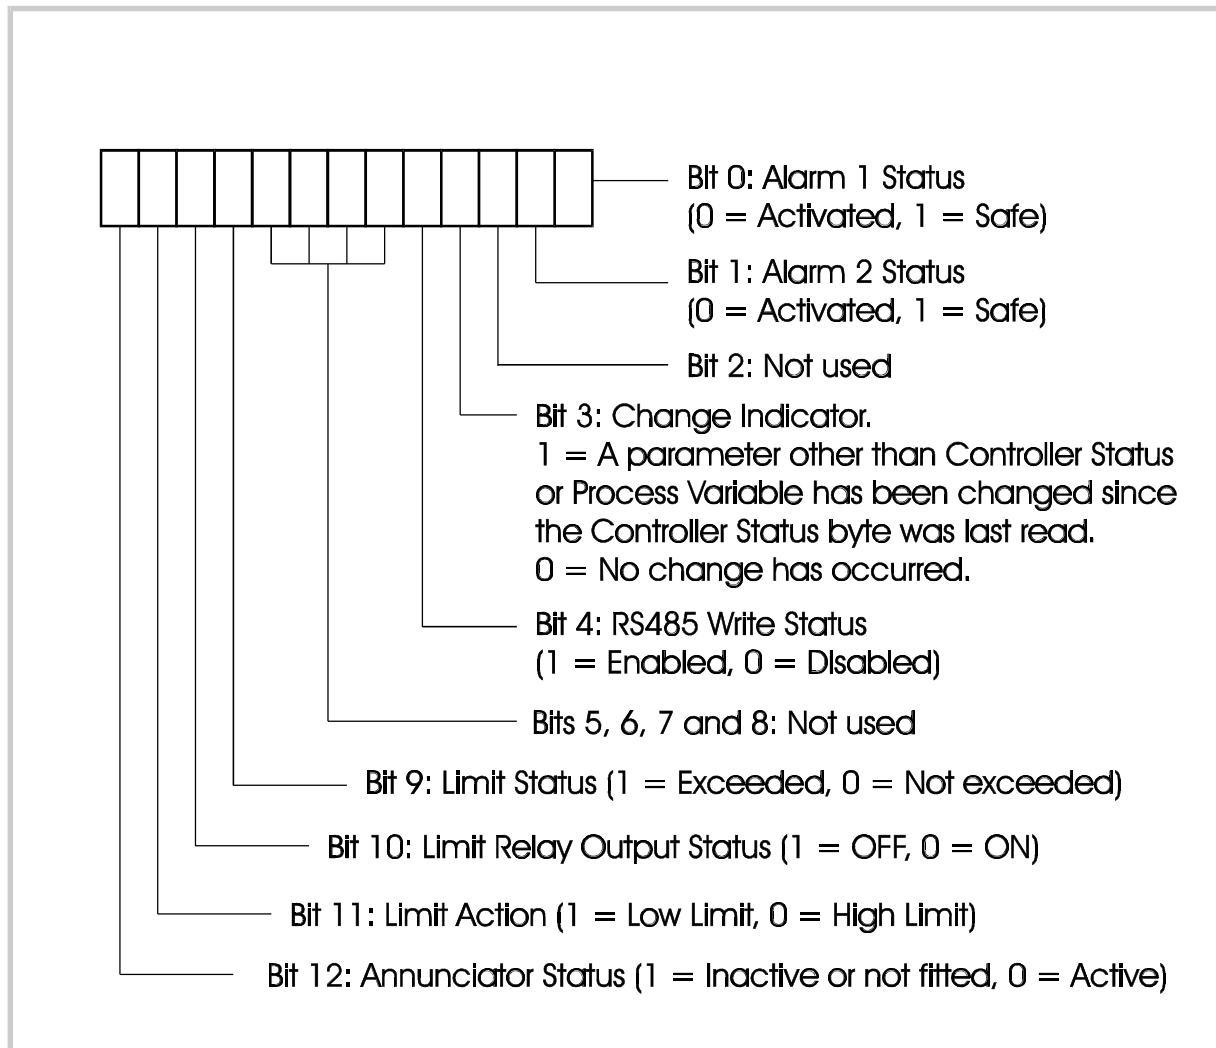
Bit 0: Alarm 1 Status
(0 = Activated, 1 = Safe)

Bit 1: Alarm 2 Status
(0 = Activated, 1 = Safe)

Bit 2: Not used

Bit 3: Change Indicator.
1 = A parameter other than Controller Status or Process Variable has been changed since the Controller Status byte was last read.
0 = No change has occurred.

Bit 4: RS485 Write Status
(1 = Enabled, 0 = Disabled)

Bits 5, 6, 7 and 8: Not used

Bit 9: Limit Status (1 = Exceeded, 0 = Not exceeded)

Bit 10: Limit Relay Output Status (1 = OFF, 0 = ON)

Bit 11: Limit Action (1 = Low Limit, 0 = High Limit)

Bit 12: Annunciator Status (1 = Inactive or not fitted, 0 = Active)